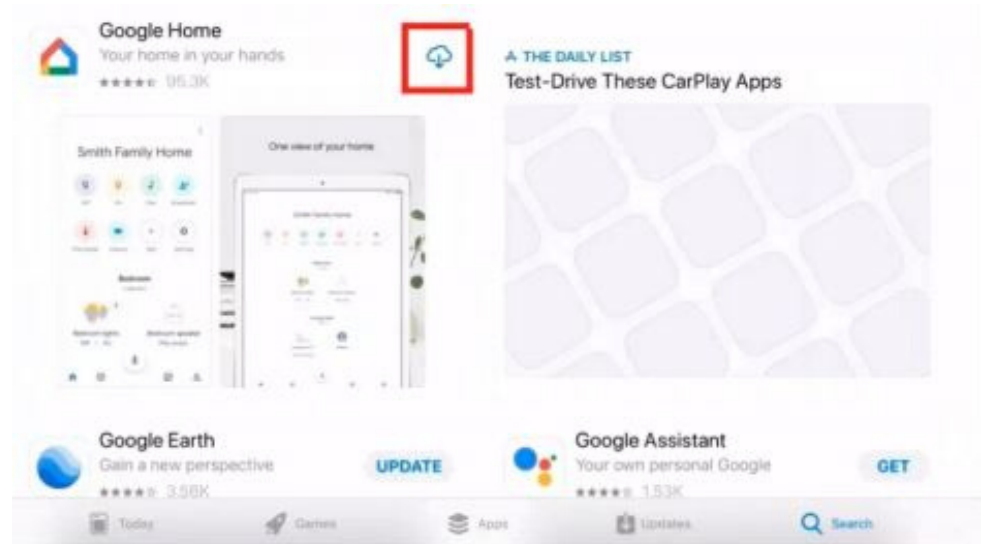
Google Home
Your home in your hands
★★★★☆ 95.3K

THE DAILY LIST
Test-Drive These CarPlay Apps

Smith Family Home

One view of your home

Google Earth
Gain a new perspective
★★★★☆ 3.56K
UPDATE

Google Assistant
Your own personal Google
★★★★☆ 1.53K
GET

Today
Games
Apps
Updates
Search